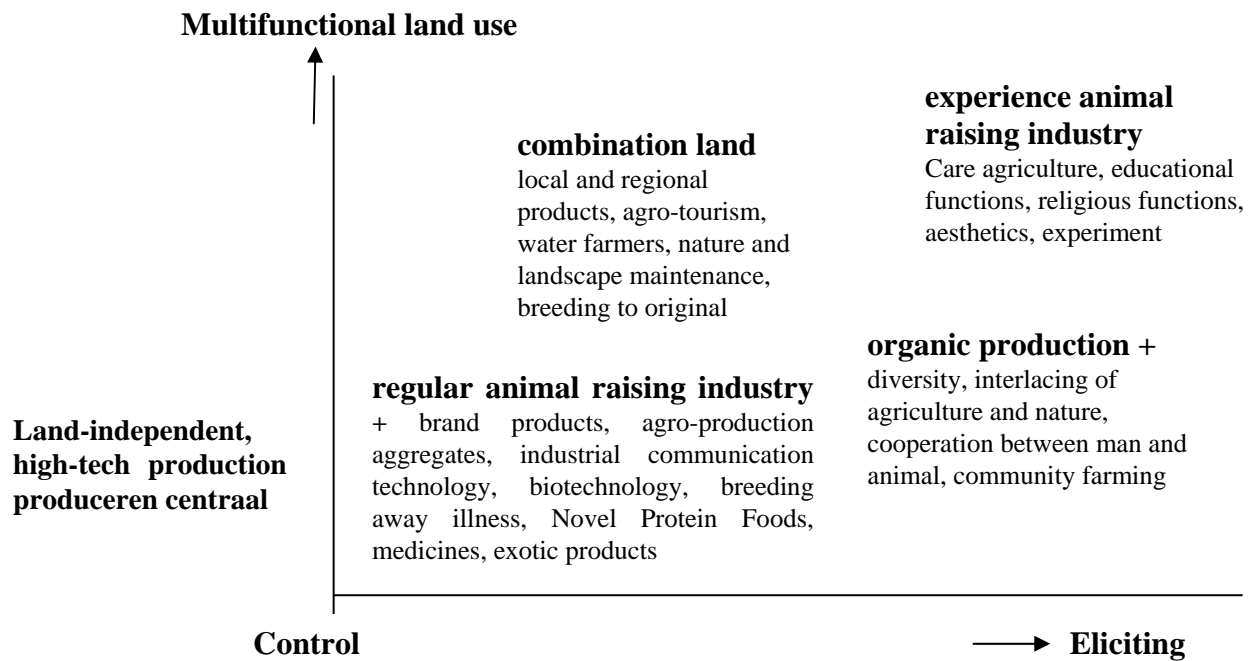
Multifunctional land use

experience animal raising industry
Care agriculture, educational functions, religious functions, aesthetics, experiment

combination land
local and regional products, agro-tourism, water farmers, nature and landscape maintenance, breeding to original

organic production +
diversity, interlacing of agriculture and nature, cooperation between man and animal, community farming

regular animal raising industry
+ brand products, agro-production aggregates, industrial communication technology, biotechnology, breeding away illness, Novel Protein Foods, medicines, exotic products

Land-independent, high-tech production produceren centraal

Control

Eliciting